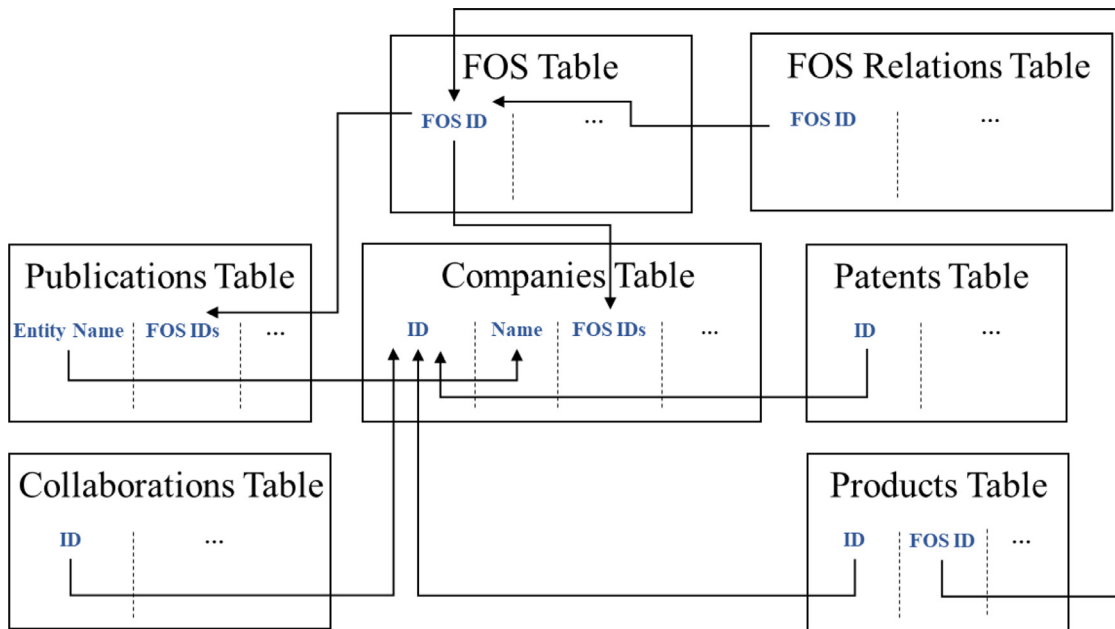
FOS Table

FOS ID

...

FOS Relations Table

FOS ID

...

Publications Table

Entity Name

FOS IDs

...

Companies Table

ID

Name

FOS IDs

...

Patents Table

ID

...

Collaborations Table

ID

...

Products Table

ID

FOS ID

...